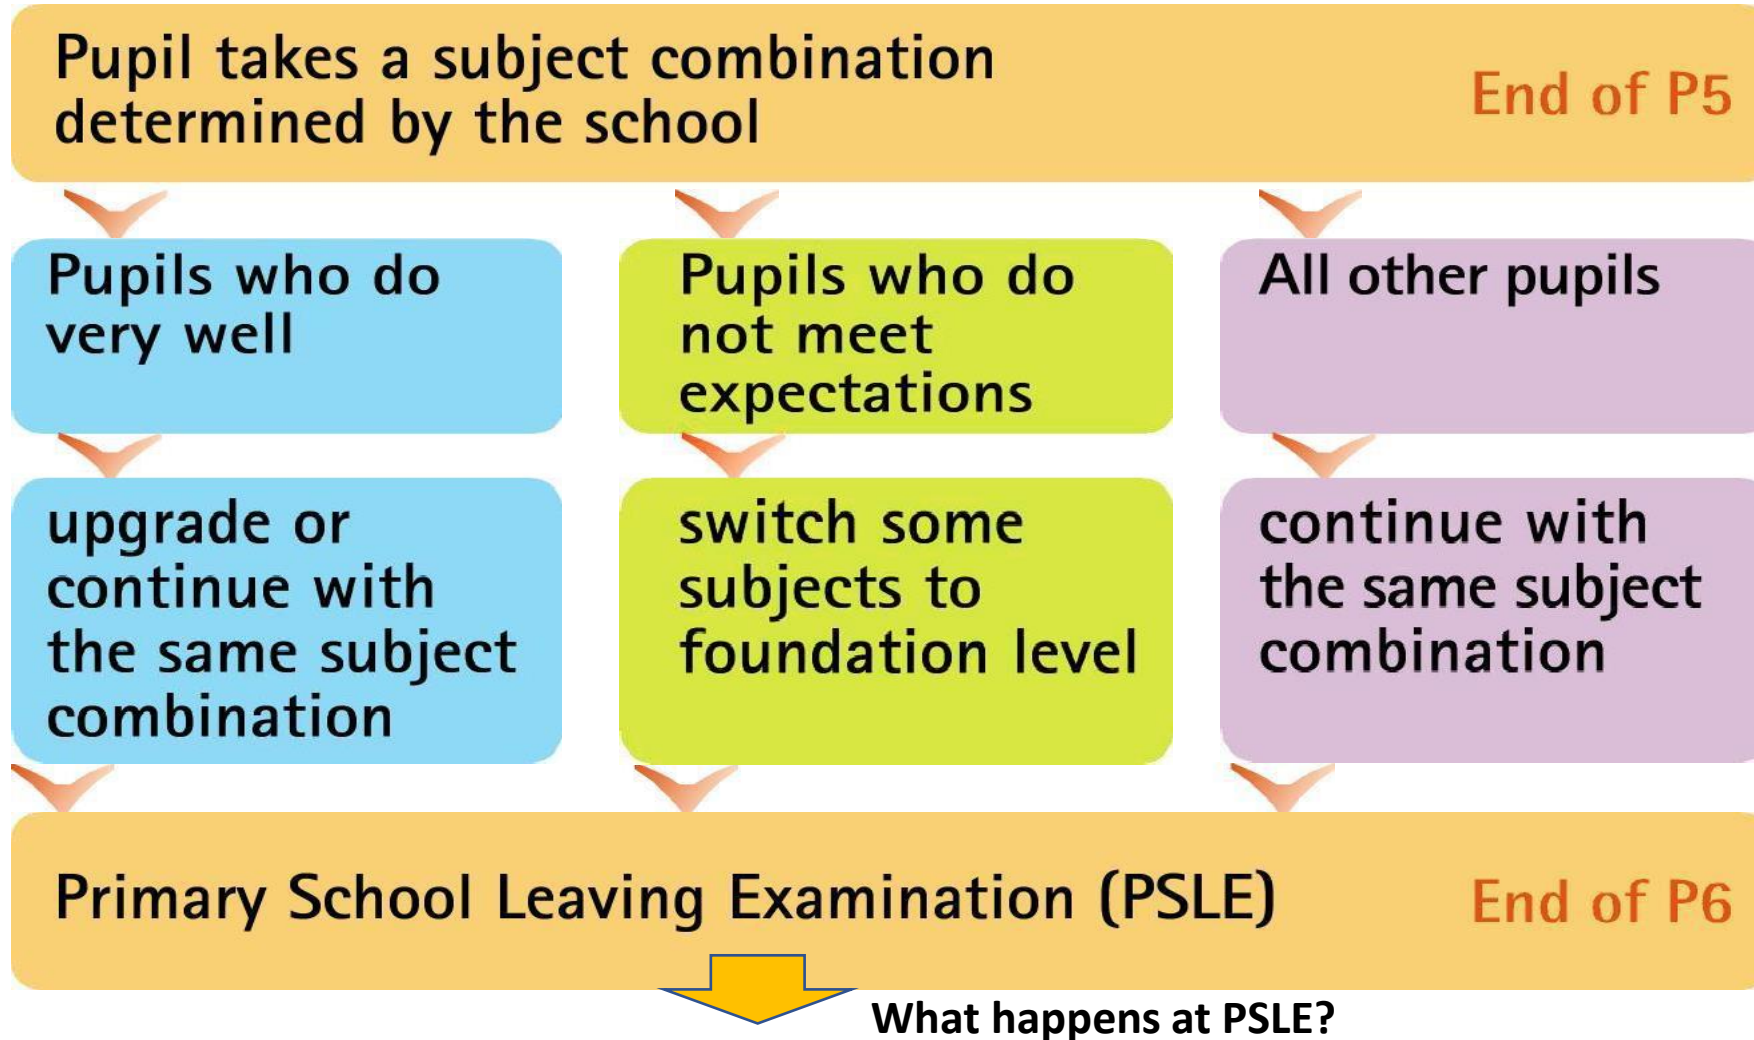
Pupil takes a subject combination determined by the school

End of P5

Pupils who do very well

Pupils who do not meet expectations

All other pupils

upgrade or continue with the same subject combination

switch some subjects to foundation level

continue with the same subject combination

Primary School Leaving Examination (PSLE)

End of P6

What happens at PSLE?